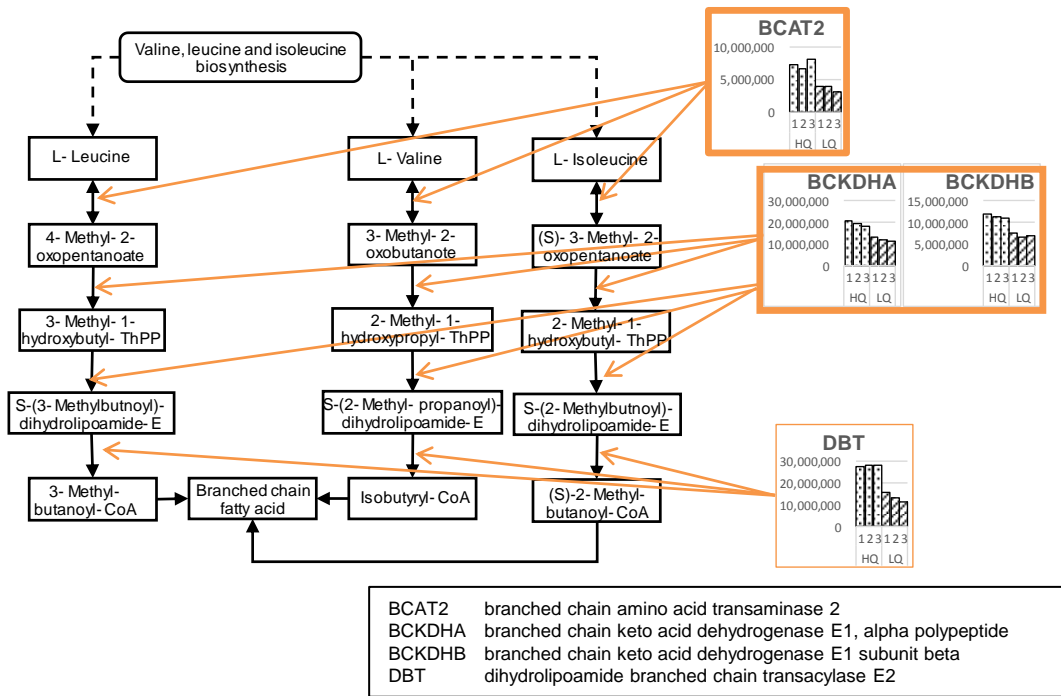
Valine, leucine and isoleucine biosynthesis

L- Leucine

L- Valine

L- Isoleucine

4- Methyl- 2- oxopentanoate

3- Methyl- 2- oxobutanote

(S)- 3- Methyl- 2- oxopentanoate

3- Methyl- 1- hydroxybutyl- ThPP

2- Methyl- 1- hydroxypropyl- ThPP

2- Methyl- 1- hydroxybutyl- ThPP

S-(3- Methylbutnoyl)- dihydrolipoamide- E

S-(2- Methyl- propanoyl)- dihydrolipoamide- E

S-(2- Methylbutnoyl)- dihydrolipoamide- E

3- Methyl- butanoyl- CoA

Branched chain fatty acid

Isobutyryl- CoA

(S)-2- Methyl- butanoyl- CoA

BCAT2
10,000,000
5,000,000
0
1 2 3 1 2 3
HQ LQ

BCKDHA
30,000,000
20,000,000
10,000,000
0
1 2 3 1 2 3
HQ LQ

BCKDHB
15,000,000
10,000,000
5,000,000
0
1 2 3 1 2 3
HQ LQ

DBT
30,000,000
20,000,000
10,000,000
0
1 2 3 1 2 3
HQ LQ

| | |
|---|---|
| BCAT2 | branched chain amino acid transaminase 2 |
| BCKDHA | branched chain keto acid dehydrogenase E1, alpha polypeptide |
| BCKDHB | branched chain keto acid dehydrogenase E1 subunit beta |
| DBT | dihydrolipoamide branched chain transacylase E2 |